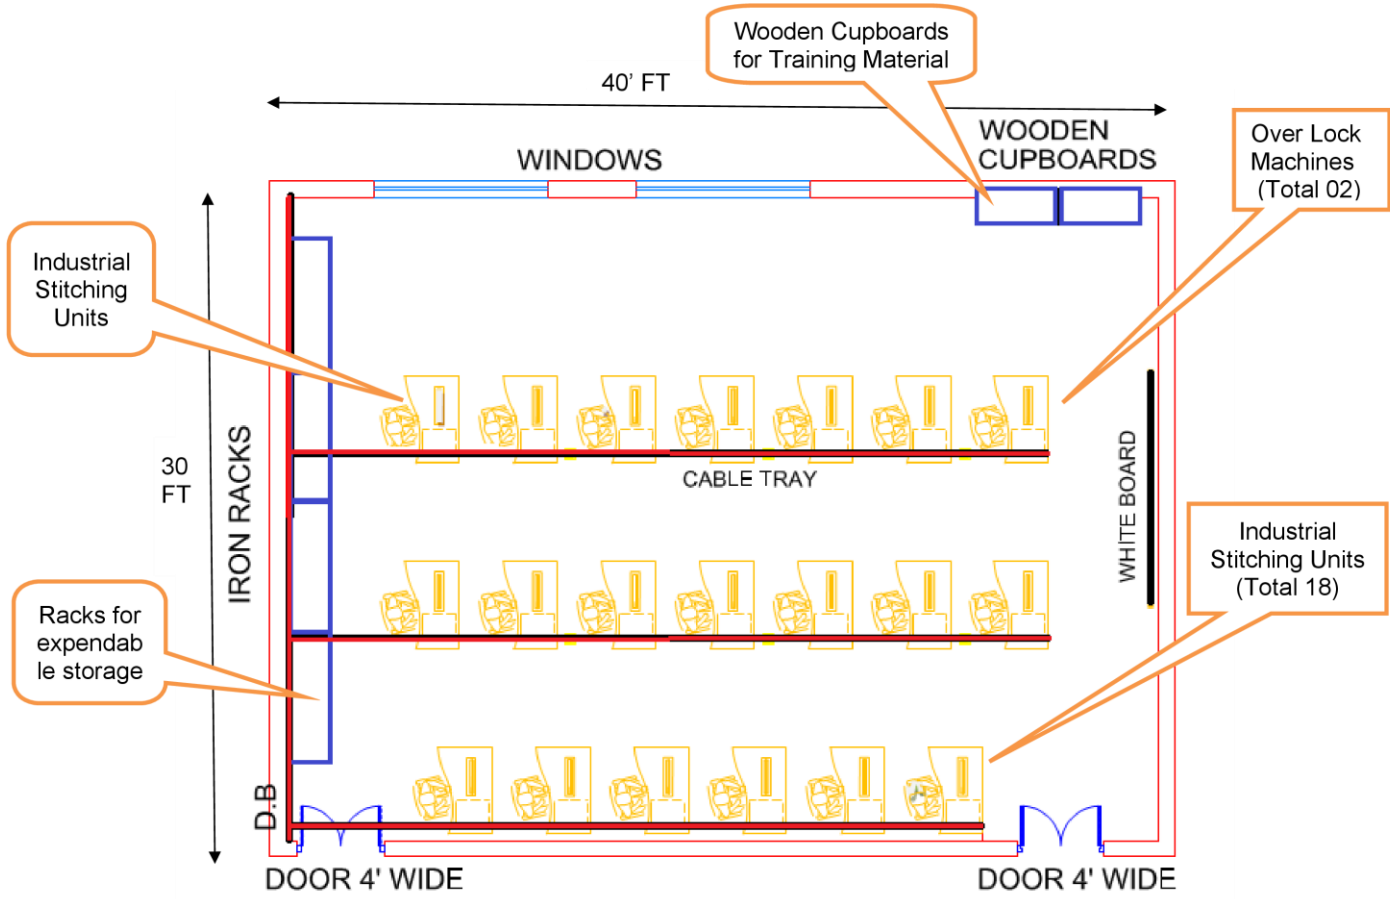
Wooden Cupboards for Training Material

40' FT

WOODEN CUPBOARDS

WINDOWS

Over Lock Machines (Total 02)

Industrial Stitching Units

30 FT

IRON RACKS

CABLE TRAY

WHITE BOARD

Industrial Stitching Units (Total 18)

Racks for expendab le storage

D.B

DOOR 4' WIDE

DOOR 4' WIDE